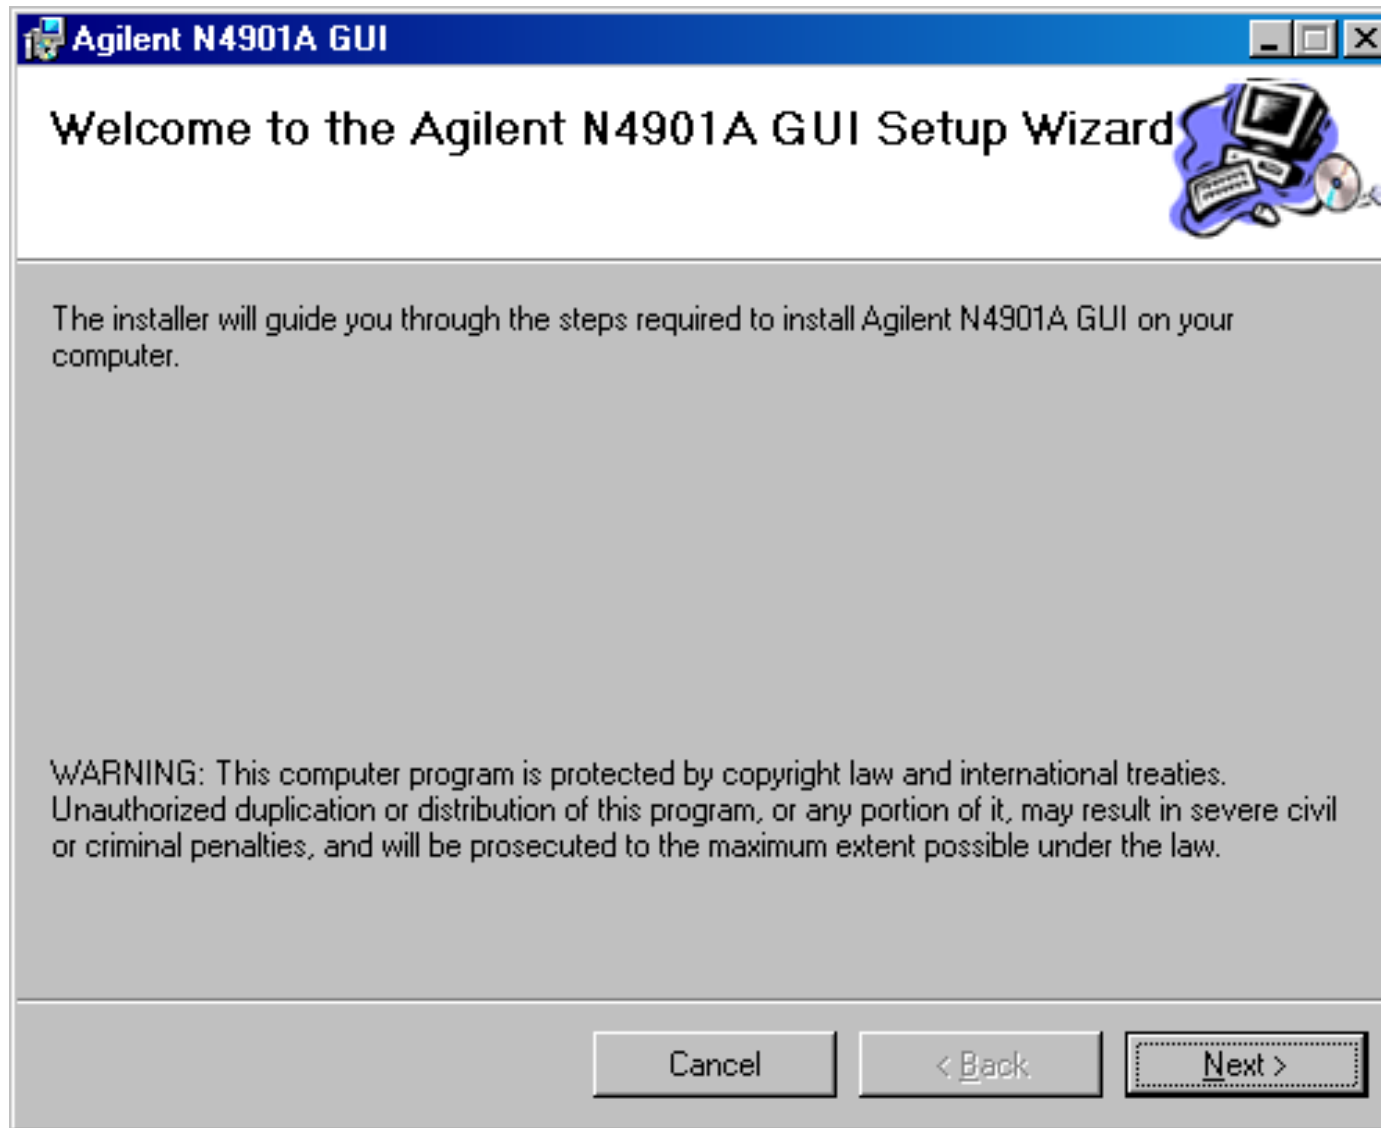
Agilent N4901A GUI

Welcome to the Agilent N4901A GUI Setup Wizard

The installer will guide you through the steps required to install Agilent N4901A GUI on your computer.

WARNING: This computer program is protected by copyright law and international treaties. Unauthorized duplication or distribution of this program, or any portion of it, may result in severe civil or criminal penalties, and will be prosecuted to the maximum extent possible under the law.

Cancel
< Back
Next >